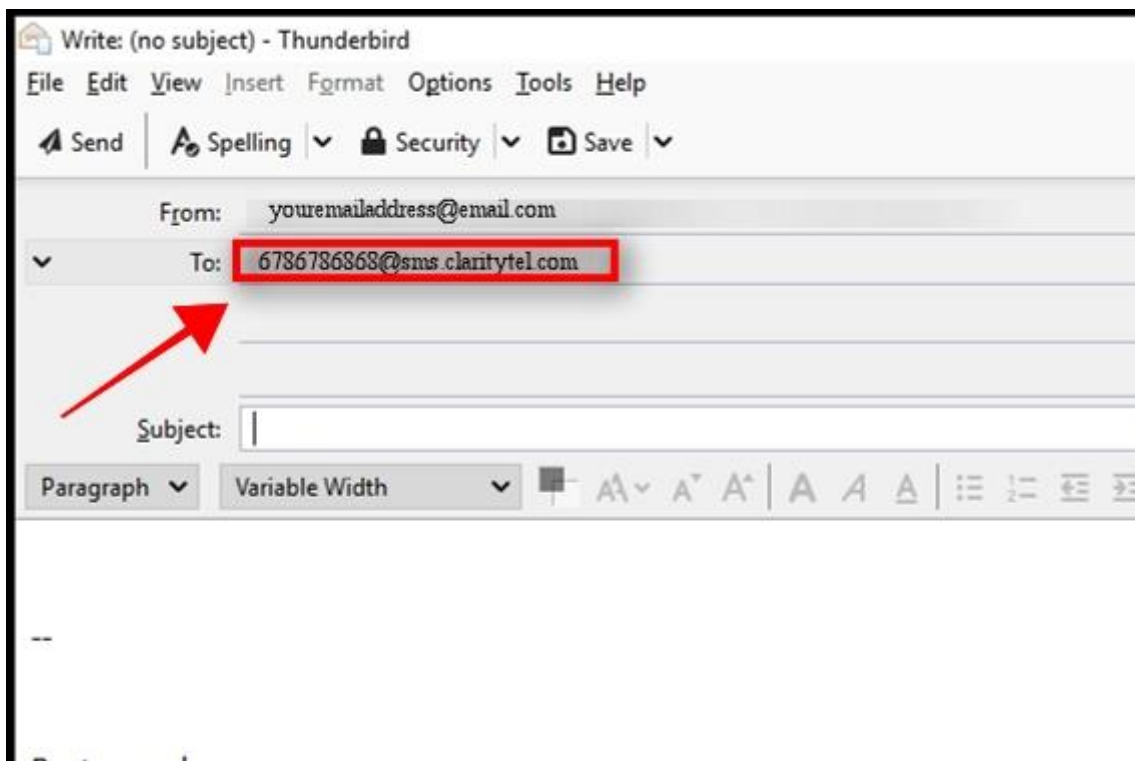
Write: (no subject) - Thunderbird

File Edit View Insert Format Options Tools Help

Send Spelling Security Save

From: youremailaddress@email.com

To: 6786786868@sms.claritytel.com

Subject:

Paragraph Variable Width

--

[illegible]